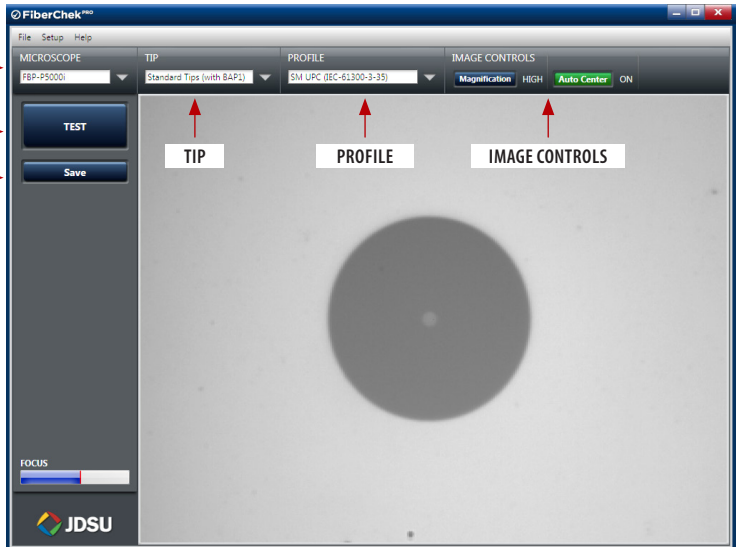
FiberChek PRO

File Setup Help

MICROSCOPE
FBP-P5000i

TIP
Standard Tips (with BAP1)

PROFILE
SM UPC (IEC-61300-3-35)

IMAGE CONTROLS
Magnification HIGH Auto Center ON

TEST

Save

TIP

PROFILE

IMAGE CONTROLS

FOCUS

JDSU